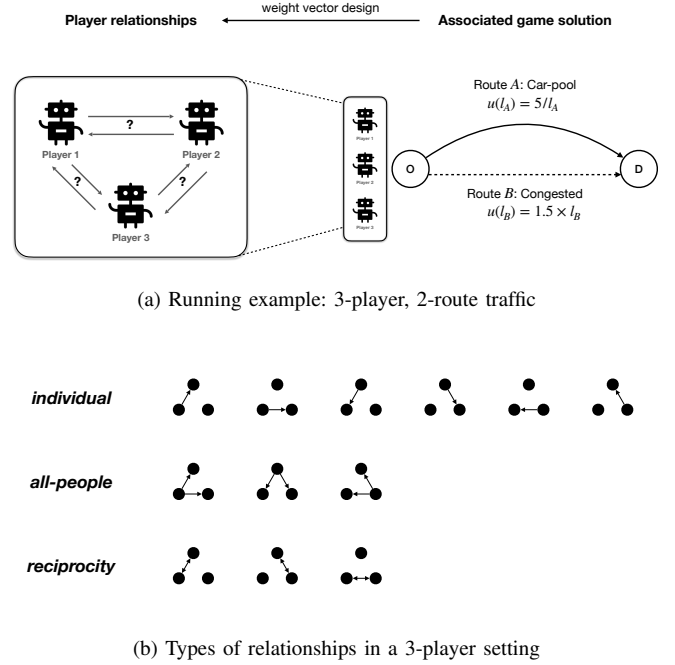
weight vector design

Player relationships

Associated game solution

?

Player 1

Player 2

?

?

Player 3

Player 1

Player 2

Player 3

Route $A$: Car-pool
$u(l_A) = 5/l_A$

O

D

Route $B$: Congested
$u(l_B) = 1.5 \times l_B$

(a) Running example: 3-player, 2-route traffic

individual

all-people

reciprocity

(b) Types of relationships in a 3-player setting